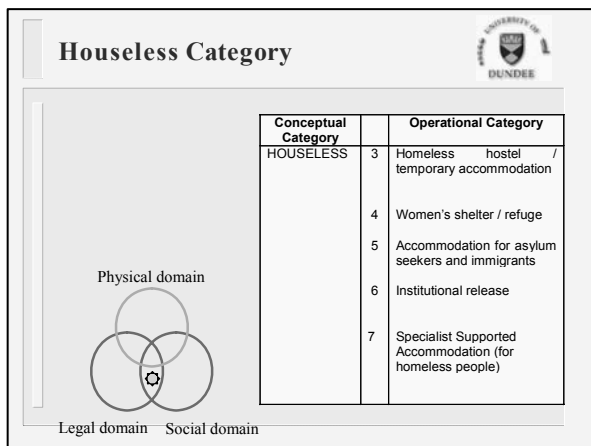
Houseless Category

UNIVERSITY OF DUNDEE

| Conceptual Category | | Operational Category |
|---|---|---|
| HOUSELESS | 3 | Homeless hostel / temporary accommodation |
| | 4 | Women's shelter / refuge |
| | 5 | Accommodation for asylum seekers and immigrants |
| | 6 | Institutional release |
| | 7 | Specialist Supported Accommodation (for homeless people) |

Physical domain

Legal domain Social domain